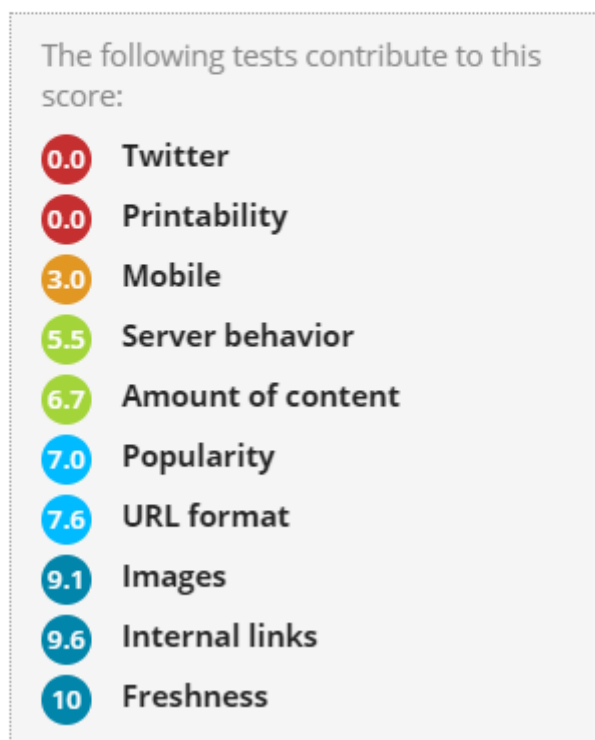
The following tests contribute to this score:

0.0 Twitter
0.0 Printability
3.0 Mobile
5.5 Server behavior
6.7 Amount of content
7.0 Popularity
7.6 URL format
9.1 Images
9.6 Internal links
10 Freshness